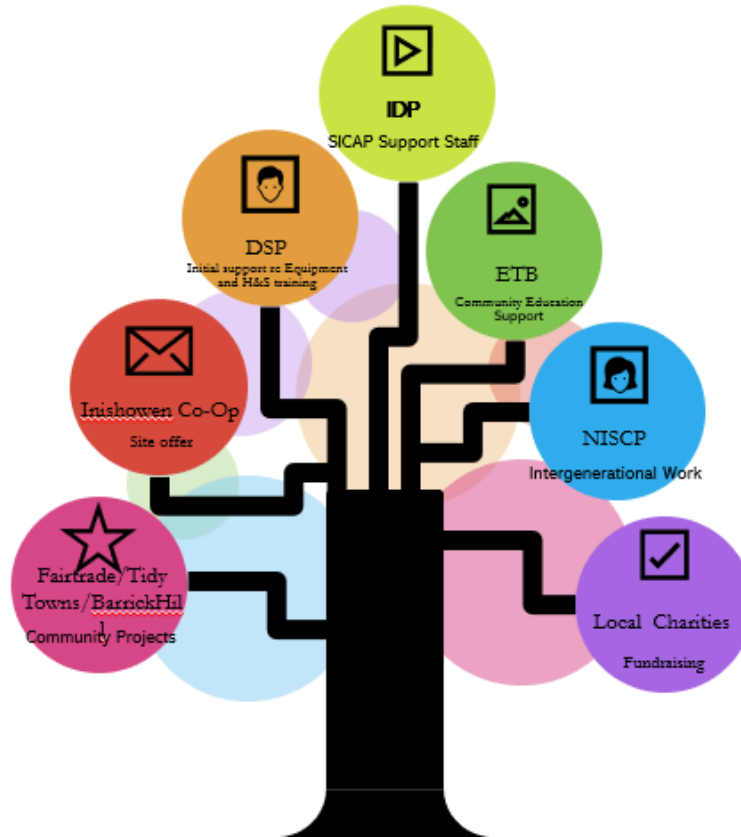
IDP
SICAP Support Staff

DSP
Initial support re Equipment and H&S training

ETB
Community Education Support

Inishowen Co-Op
Site offer

NISCP
Intergenerational Work

Fairtrade/Tidy Towns/BarrickHill
Community Projects

Local Charities
Fundraising